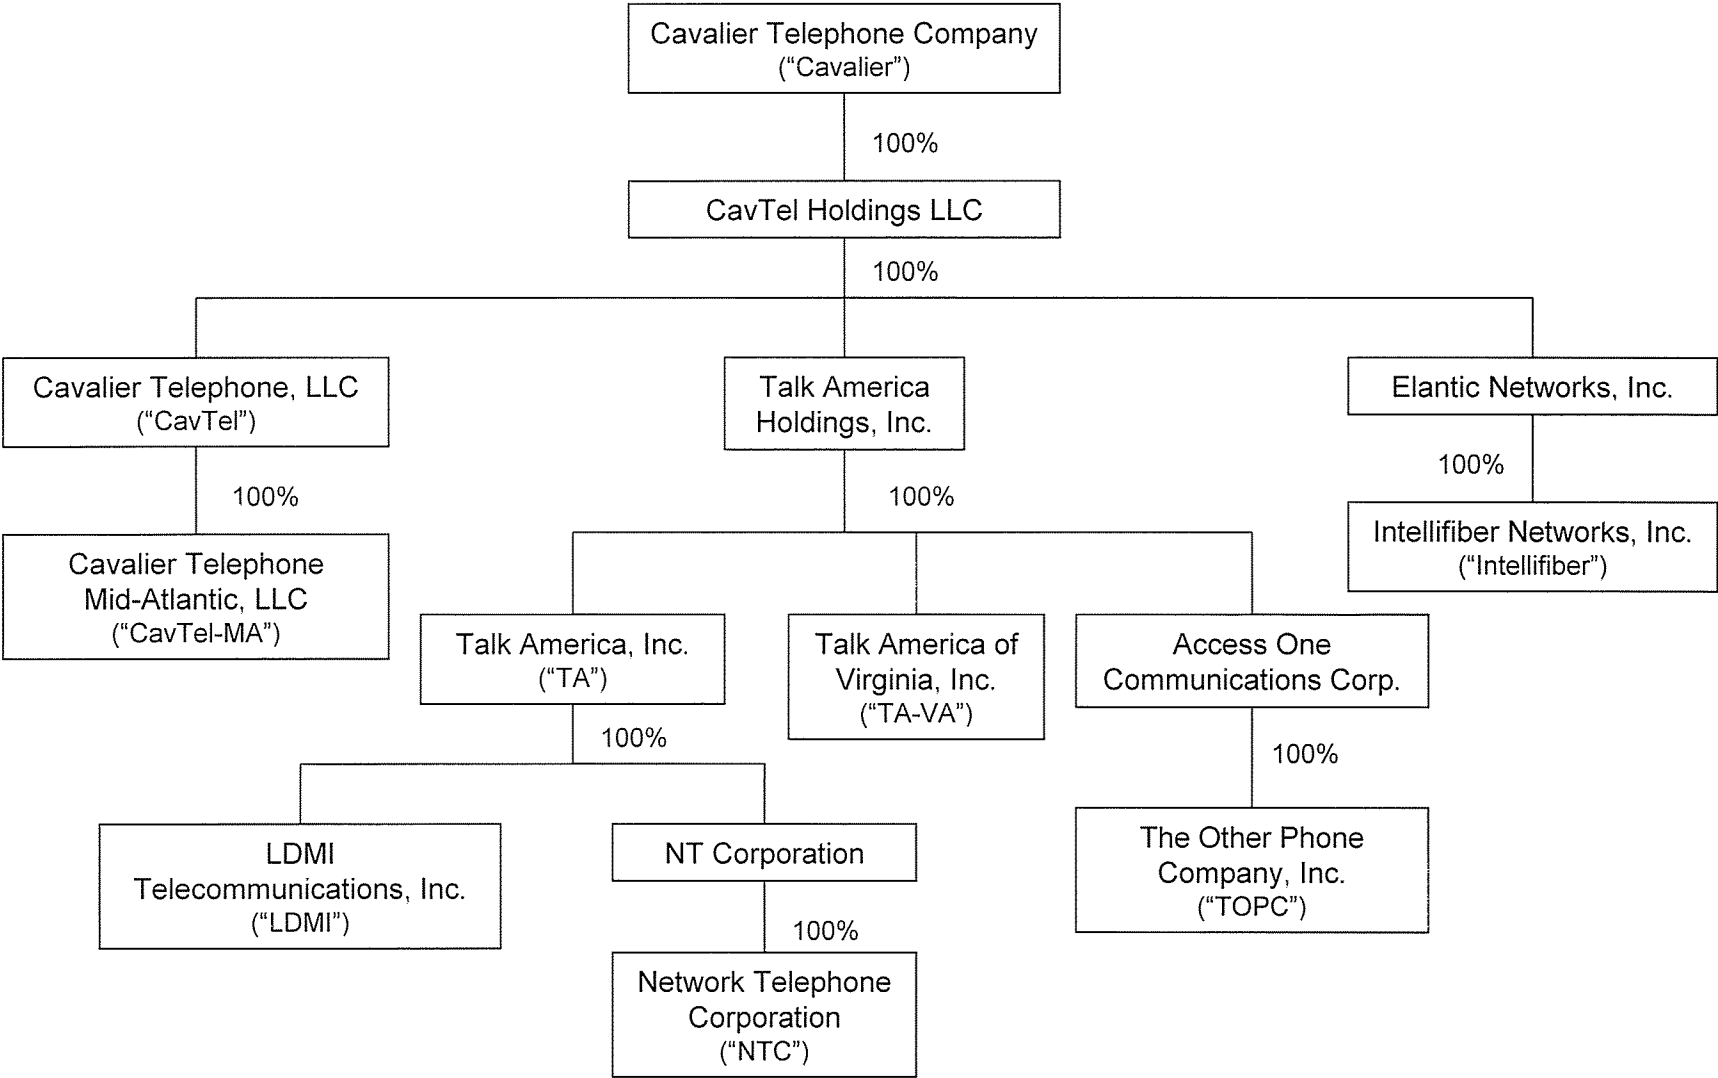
Cavalier Telephone Company
("Cavalier")

100%

CavTel Holdings LLC

100%

Cavalier Telephone, LLC
("CavTel")

Talk America Holdings, Inc.

Elantic Networks, Inc.

100%

Cavalier Telephone Mid-Atlantic, LLC
("CavTel-MA")

100%

100%

Intellifiber Networks, Inc.
("Intellifiber")

Talk America, Inc.
("TA")

Talk America of Virginia, Inc.
("TA-VA")

Access One Communications Corp.

100%

100%

LDMI Telecommunications, Inc.
("LDMI")

NT Corporation

The Other Phone Company, Inc.
("TOPC")

100%

Network Telephone Corporation
("NTC")